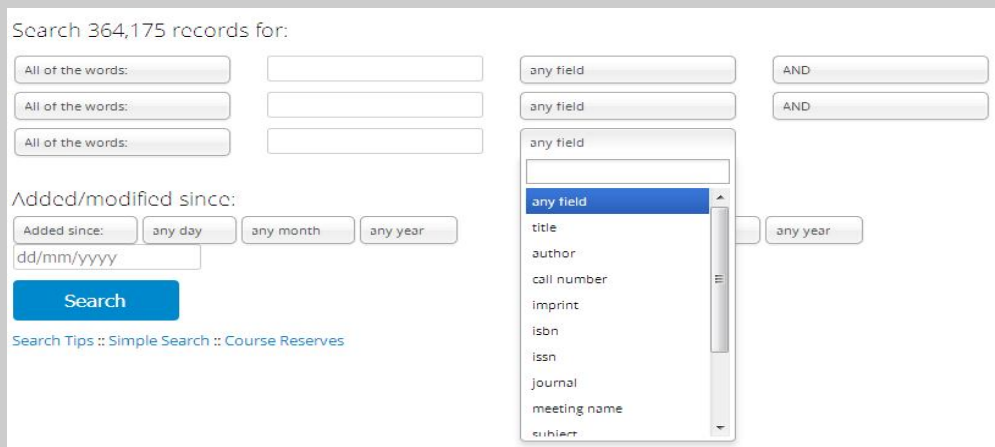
Search 364,175 records for:

All of the words:

any field

AND

All of the words:

any field

AND

All of the words:

any field

any field

title

author

call number

imprint

isbn

issn

journal

meeting name

subject

Added/modified since:

Added since:

any day

any month

any year

any year

dd/mm/yyyy

Search

Search Tips :: Simple Search :: Course Reserves